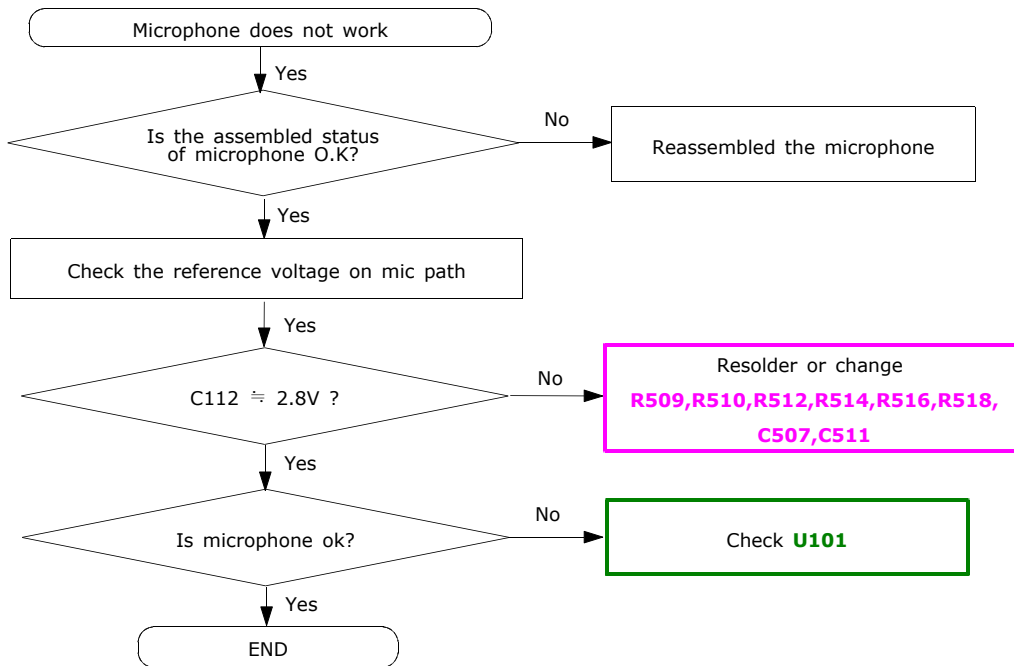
Microphone does not work

Yes

Is the assembled status of microphone O.K?

No

Reassembled the microphone

Yes

Check the reference voltage on mic path

Yes

C112 ≒ 2.8V ?

No

Resolder or change
R509,R510,R512,R514,R516,R518,
C507,C511

Yes

Is microphone ok?

No

Check U101

Yes

END